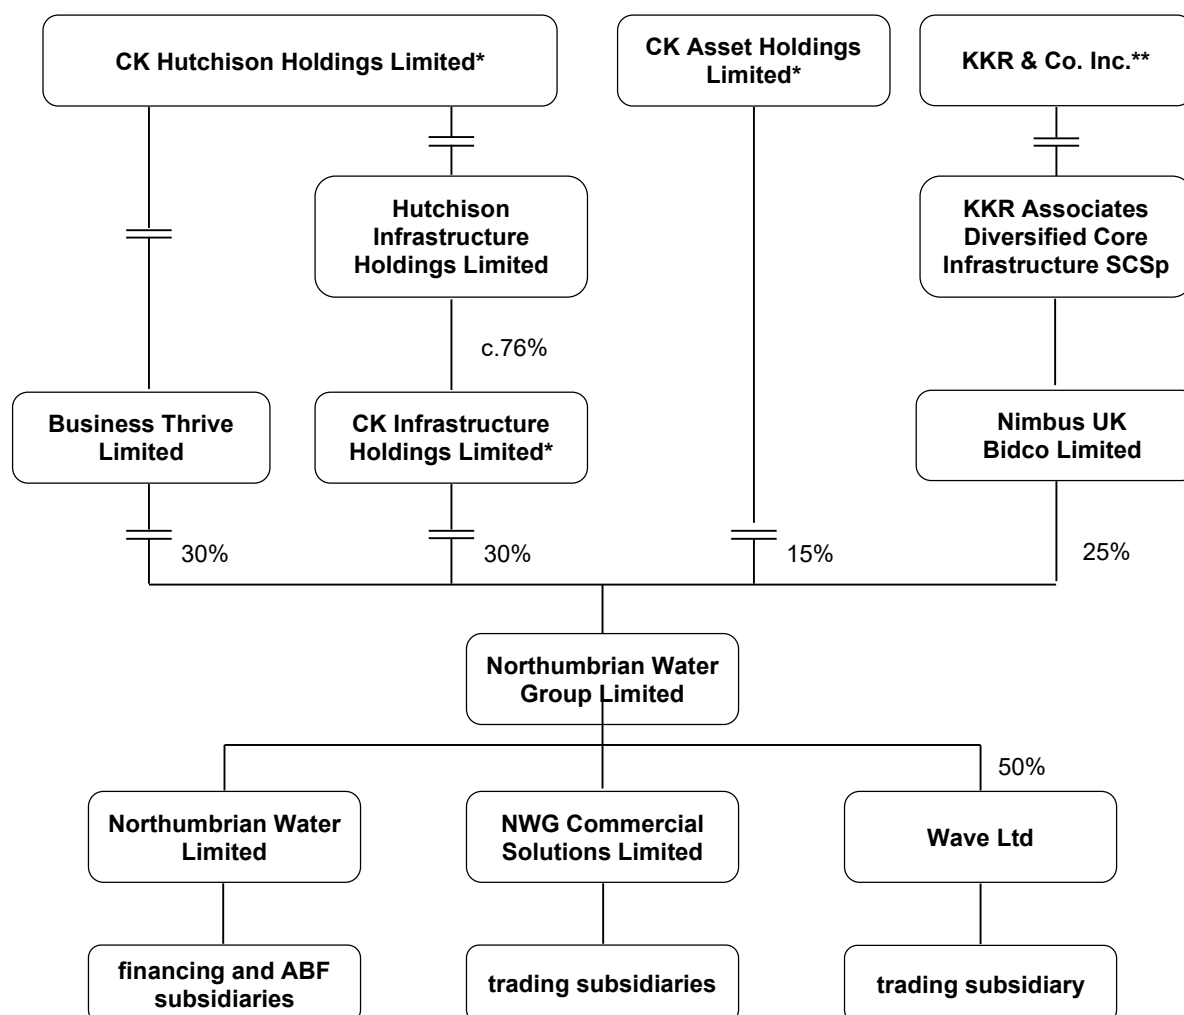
CK Hutchison Holdings Limited*

CK Asset Holdings Limited*

KKR & Co. Inc.**

Hutchison Infrastructure Holdings Limited

KKR Associates Diversified Core Infrastructure SCSp

c.76%

Business Thrive Limited

CK Infrastructure Holdings Limited*

Nimbus UK Bidco Limited

30%

30%

15%

25%

Northumbrian Water Group Limited

50%

Northumbrian Water Limited

NWG Commercial Solutions Limited

Wave Ltd

financing and ABF subsidiaries

trading subsidiaries

trading subsidiary